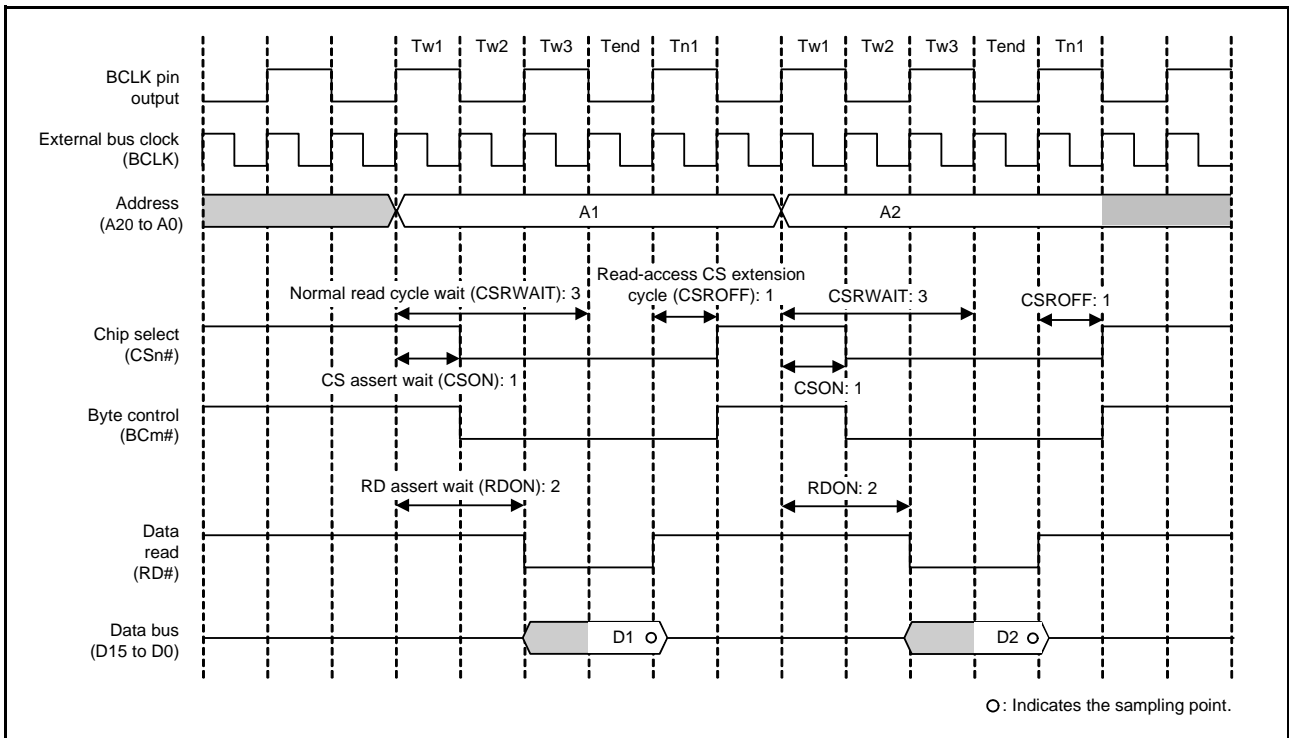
Tw1 Tw2 Tw3 Tend Tn1 Tw1 Tw2 Tw3 Tend Tn1

BCLK pin output

External bus clock (BCLK)

Address (A20 to A0)

A1

A2

Normal read cycle wait (CSRWAIT): 3

Read-access CS extension cycle (CSROFF): 1

CSRWAIT: 3

CSROFF: 1

Chip select (CSn#)

CS assert wait (CSON): 1

CSON: 1

Byte control (BCm#)

RD assert wait (RDON): 2

RDON: 2

Data read (RD#)

Data bus (D15 to D0)

D1 ○

D2 ○

○: Indicates the sampling point.